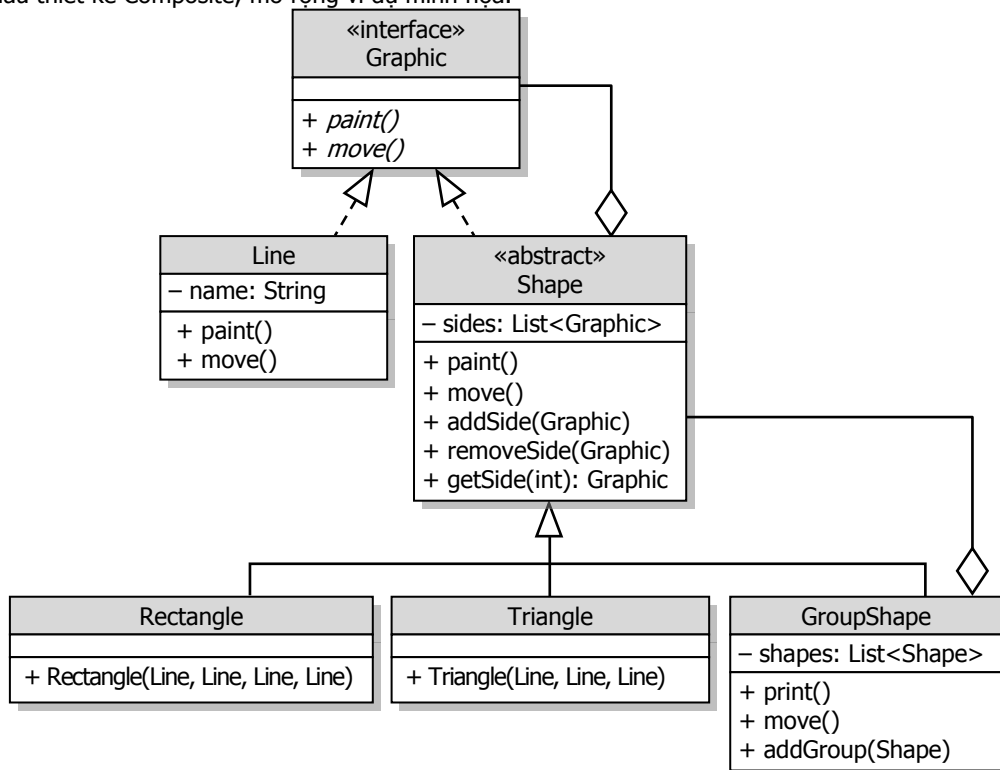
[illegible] thiết kế Composite, mở rộng ví dụ minh họa.

«interface»
Graphic

+ *paint()*
+ *move()*

Line
– name: String
+ paint()
+ move()

«abstract»
Shape
– sides: List<Graphic>
+ paint()
+ move()
+ addSide(Graphic)
+ removeSide(Graphic)
+ getSide(int): Graphic

Rectangle
+ Rectangle(Line, Line, Line, Line)

Triangle
+ Triangle(Line, Line, Line)

GroupShape
– shapes: List<Shape>
+ print()
+ move()
+ addGroup(Shape)